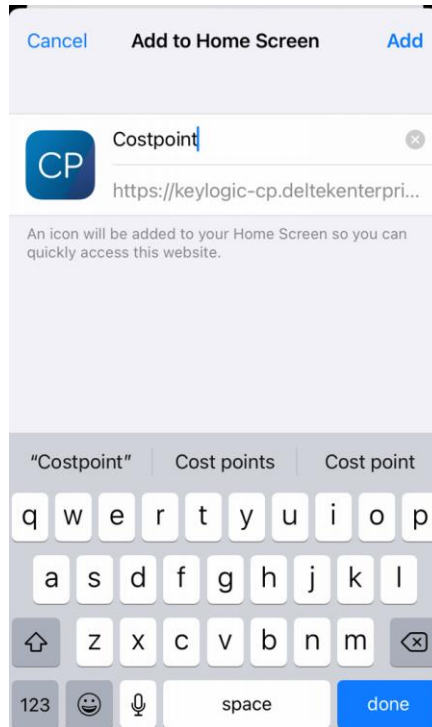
Cancel Add to Home Screen Add

CP

Costpoint

https://keylogic-cp.deltekenterpri...

An icon will be added to your Home Screen so you can quickly access this website.

"Costpoint" Cost points Cost point

q w e r t y u i o p

a s d f g h j k l

z x c v b n m

123 space done